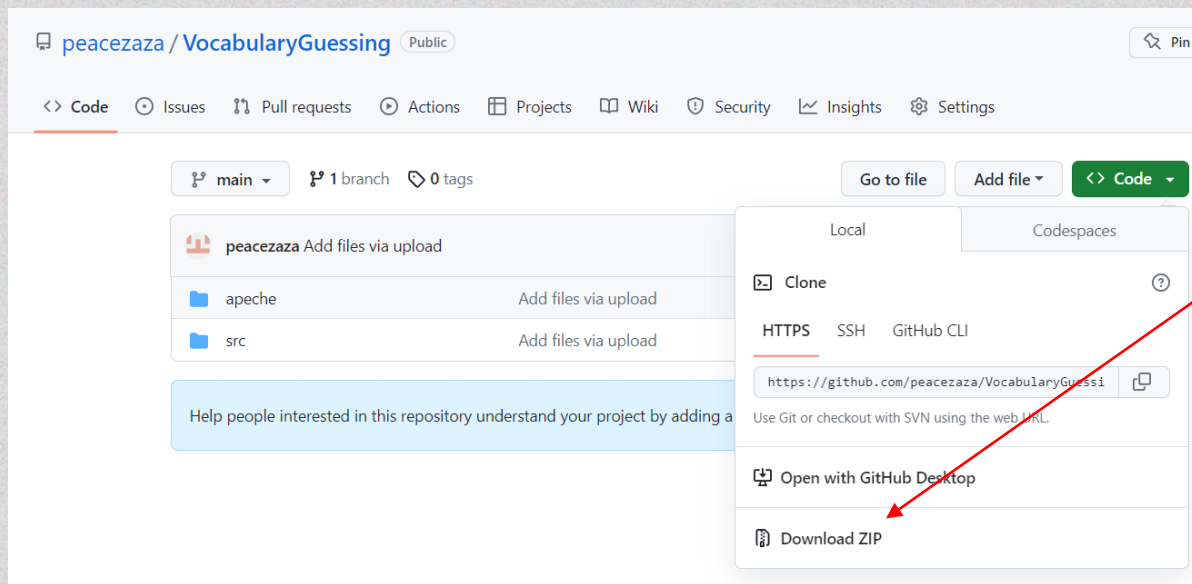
peacezaza / VocabularyGuessing Public

Pin

Code Issues Pull requests Actions Projects Wiki Security Insights Settings

main 1 branch 0 tags

Go to file Add file Code

peacezaza Add files via upload

apeche Add files via upload

src Add files via upload

Help people interested in this repository understand your project by adding a

Local Codespaces

Clone

HTTPS SSH GitHub CLI

https://github.com/peacezaza/VocabularyGuessi

Use Git or checkout with SVN using the web URL.

Open with GitHub Desktop

Download ZIP